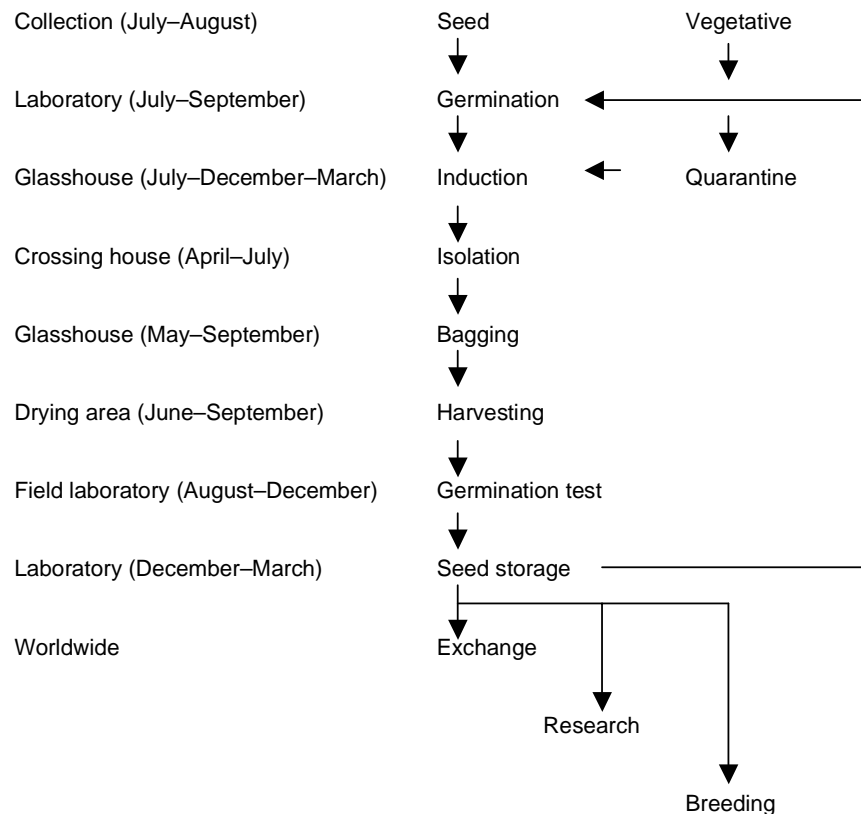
Collection (July–August)
Seed
Vegetative

Laboratory (July–September)
Germination

Glasshouse (July–December–March)
Induction
Quarantine

Crossing house (April–July)
Isolation

Glasshouse (May–September)
Bagging

Drying area (June–September)
Harvesting

Field laboratory (August–December)
Germination test

Laboratory (December–March)
Seed storage

Worldwide
Exchange

Research

Breeding